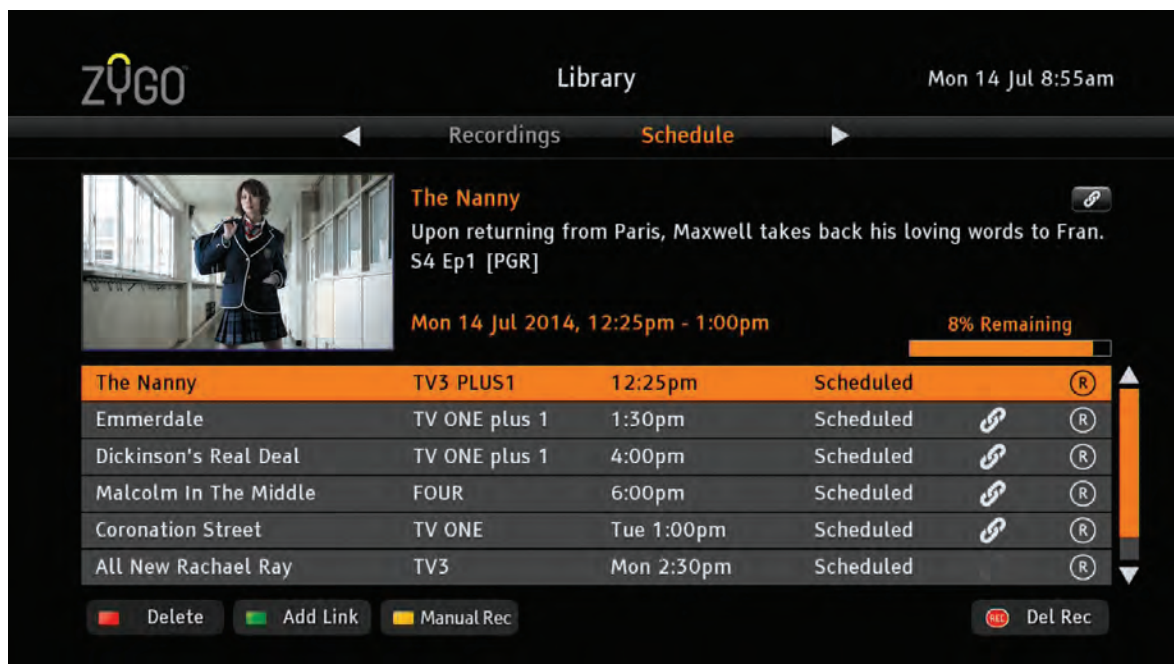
ZYGO

Library

Mon 14 Jul 8:55am

Recordings Schedule

The Nanny

Upon returning from Paris, Maxwell takes back his loving words to Fran. S4 Ep1 [PGR]

Mon 14 Jul 2014, 12:25pm - 1:00pm

8% Remaining

| | | | | |
|---|---|---|---|---|
| The Nanny | TV3 PLUS1 | 12:25pm | Scheduled | R |
| Emmerdale | TV ONE plus 1 | 1:30pm | Scheduled | R |
| Dickinson's Real Deal | TV ONE plus 1 | 4:00pm | Scheduled | R |
| Malcolm In The Middle | FOUR | 6:00pm | Scheduled | R |
| Coronation Street | TV ONE | Tue 1:00pm | Scheduled | R |
| All New Rachael Ray | TV3 | Mon 2:30pm | Scheduled | R |

Delete Add Link Manual Rec REC Del Rec